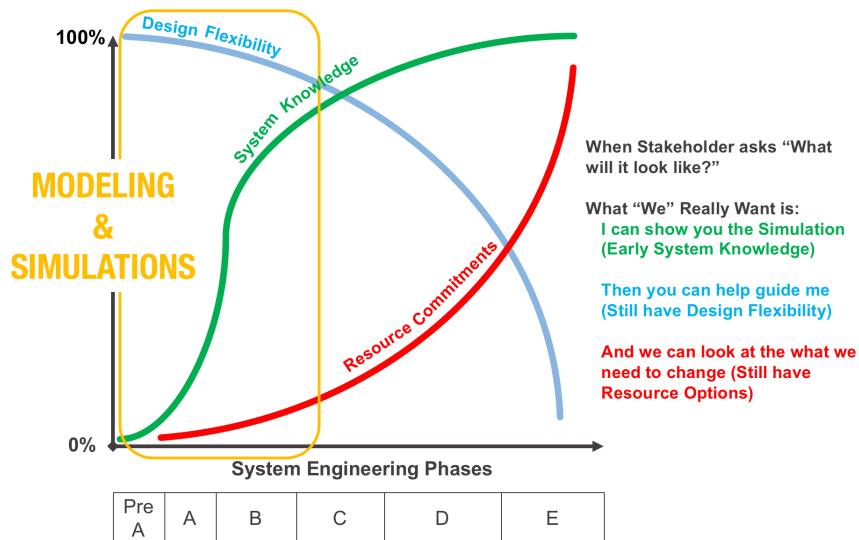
100%

Design Flexibility

System Knowledge

MODELING & SIMULATIONS

Resource Commitments

0%

System Engineering Phases

| Pre A | A | B | C | D | E |
|---|---|---|---|---|---|

When Stakeholder asks "What will it look like?"

What "We" Really Want is:
I can show you the Simulation (Early System Knowledge)

Then you can help guide me (Still have Design Flexibility)

And we can look at the what we need to change (Still have Resource Options)